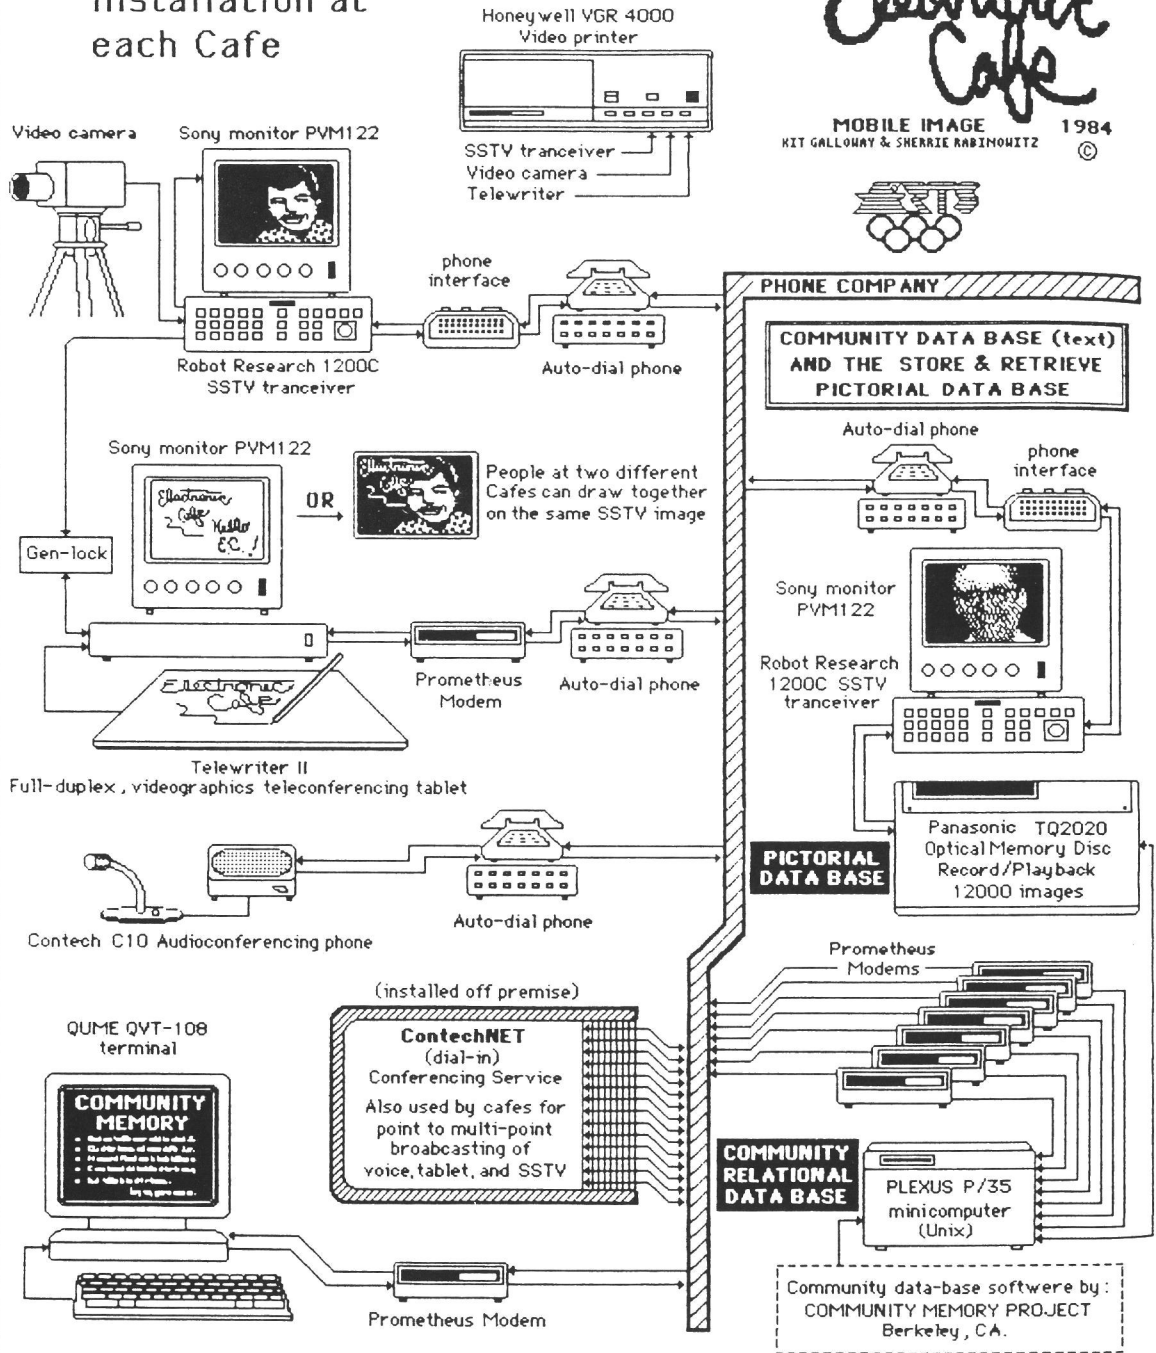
installation at each Cafe

Honeywell VGR 4000
Video printer

SSTV tranceiver
Video camera
Telewriter

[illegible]
Cafe

MOBILE IMAGE
KIT GALLOWAY & SHERRIE RABINOWITZ
1984
©

Video camera

Sony monitor PVM122

phone interface

Robot Research 1200C
SSTV tranceiver

Auto-dial phone

PHONE COMPANY

COMMUNITY DATA BASE (text)
AND THE STORE & RETRIEVE
PICTORIAL DATA BASE

Auto-dial phone

phone interface

Sony monitor PVM122

Electronic Cafe Hello EC.!

OR

Electronic Cafe

People at two different Cafes can draw together on the same SSTV image

Gen-lock

Sony monitor PVM122

Robot Research 1200C SSTV tranceiver

Prometheus Modem

Auto-dial phone

Electronic Cafe

Telewriter II
Full-duplex, videographics teleconferencing tablet

PICTORIAL DATA BASE

Panasonic TQ2020
Optical Memory Disc
Record/Playback
12000 images

Auto-dial phone

Contech C10 Audioconferencing phone

Prometheus Modems

(installed off premise)

ContechNET
(dial-in)
Conferencing Service
Also used by cafes for point to multi-point broabcasting of voice, tablet, and SSTV

QUME QVT-108
terminal

COMMUNITY MEMORY

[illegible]

COMMUNITY RELATIONAL DATA BASE

PLEXUS P/35
minicomputer
(Unix)

Prometheus Modem

Community data-base softwere by:
COMMUNITY MEMORY PROJECT
Berkeley, CA.